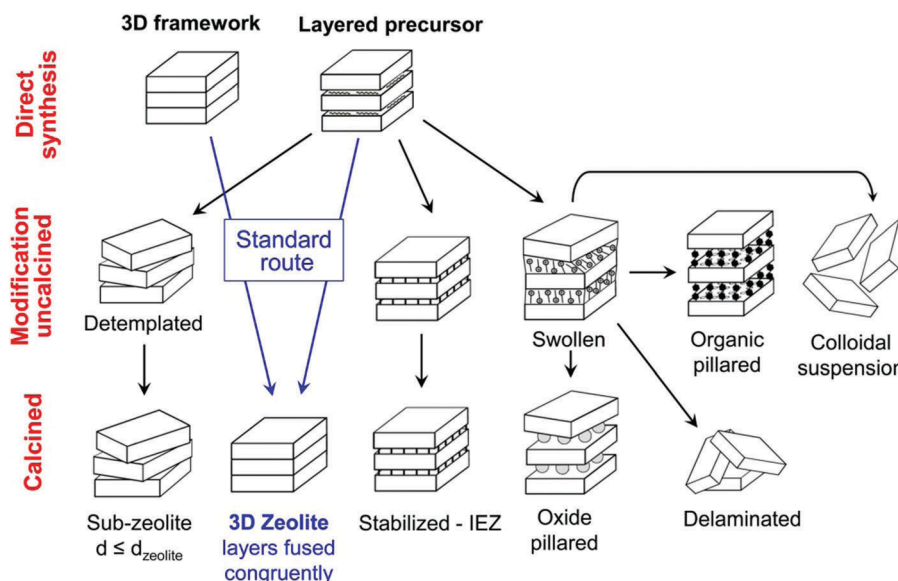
3D framework
Layered precursor

Direct synthesis

Modification uncalcined

Calcined

Standard route

Detemplated

Swollen

Organic pillared

Colloidal suspensio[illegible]

Sub-zeolite $d \leq d_{zeolite}$

3D Zeolite layers fused congruently

Stabilized - IEZ

Oxide pillared

Delaminated